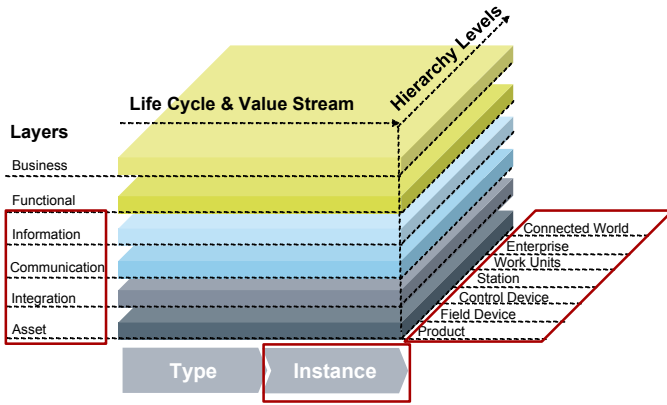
Hierarchy Levels

Life Cycle & Value Stream

Layers

Business

Functional

Information

Communication

Integration

Asset

Connected World

Enterprise

Work Units

Station

Control Device

Field Device

Product

Type

Instance